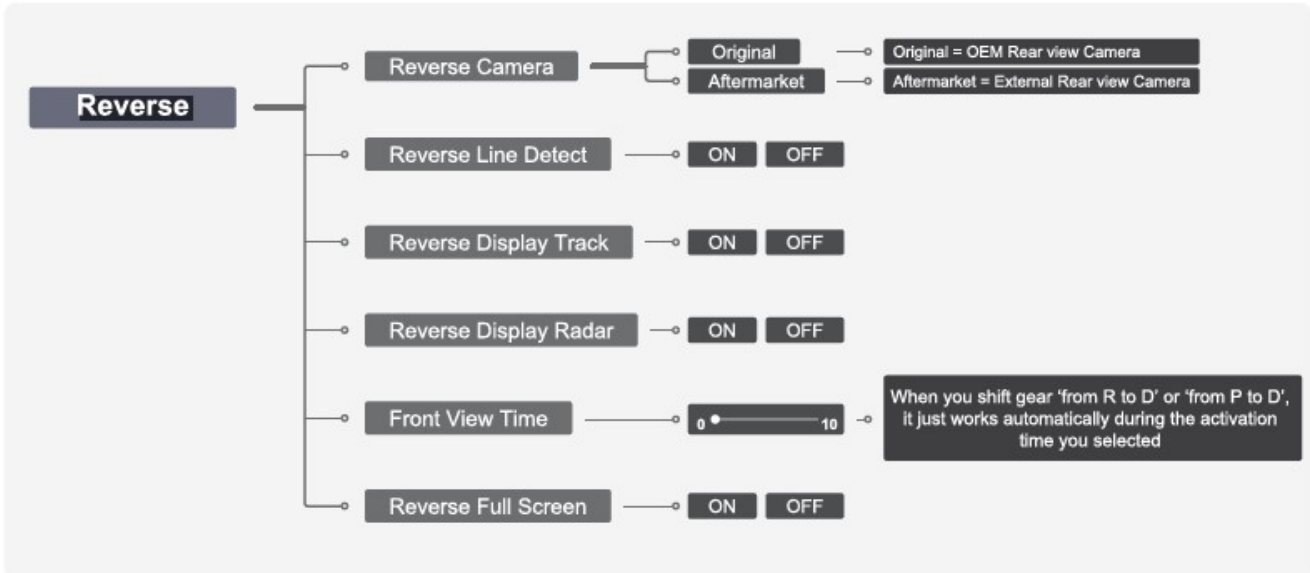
Reverse

Reverse Camera

Original

Original = OEM Rear view Camera

Aftermarket

Aftermarket = External Rear view Camera

Reverse Line Detect

ON OFF

Reverse Display Track

ON OFF

Reverse Display Radar

ON OFF

Front View Time

0 10

When you shift gear 'from R to D' or 'from P to D', it just works automatically during the activation time you selected

Reverse Full Screen

ON OFF